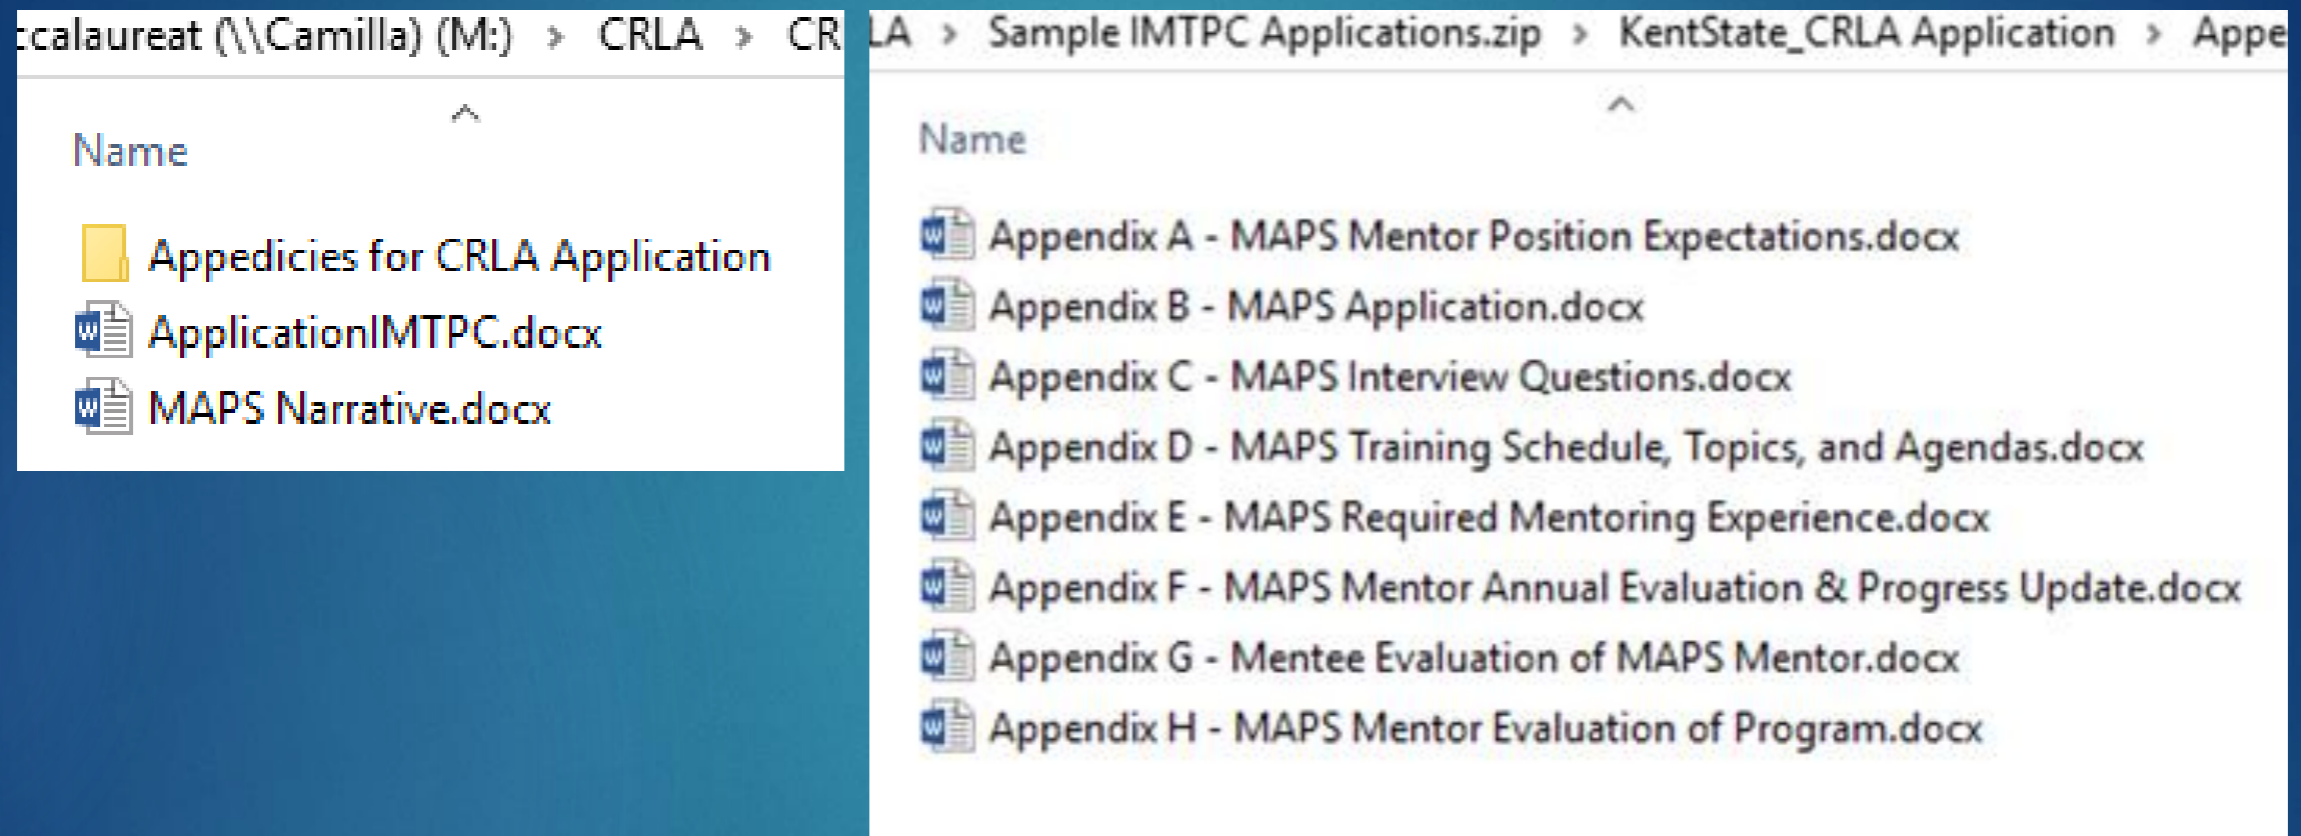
ccalaureat (\\Camilla) (M:) › CRLA › CR

Name

Appedicies for CRLA Application
ApplicationIMTPC.docx
MAPS Narrative.docx

LA › Sample IMTPC Applications.zip › KentState_CRLA Application › Appe

Name

Appendix A - MAPS Mentor Position Expectations.docx
Appendix B - MAPS Application.docx
Appendix C - MAPS Interview Questions.docx
Appendix D - MAPS Training Schedule, Topics, and Agendas.docx
Appendix E - MAPS Required Mentoring Experience.docx
Appendix F - MAPS Mentor Annual Evaluation & Progress Update.docx
Appendix G - Mentee Evaluation of MAPS Mentor.docx
Appendix H - MAPS Mentor Evaluation of Program.docx